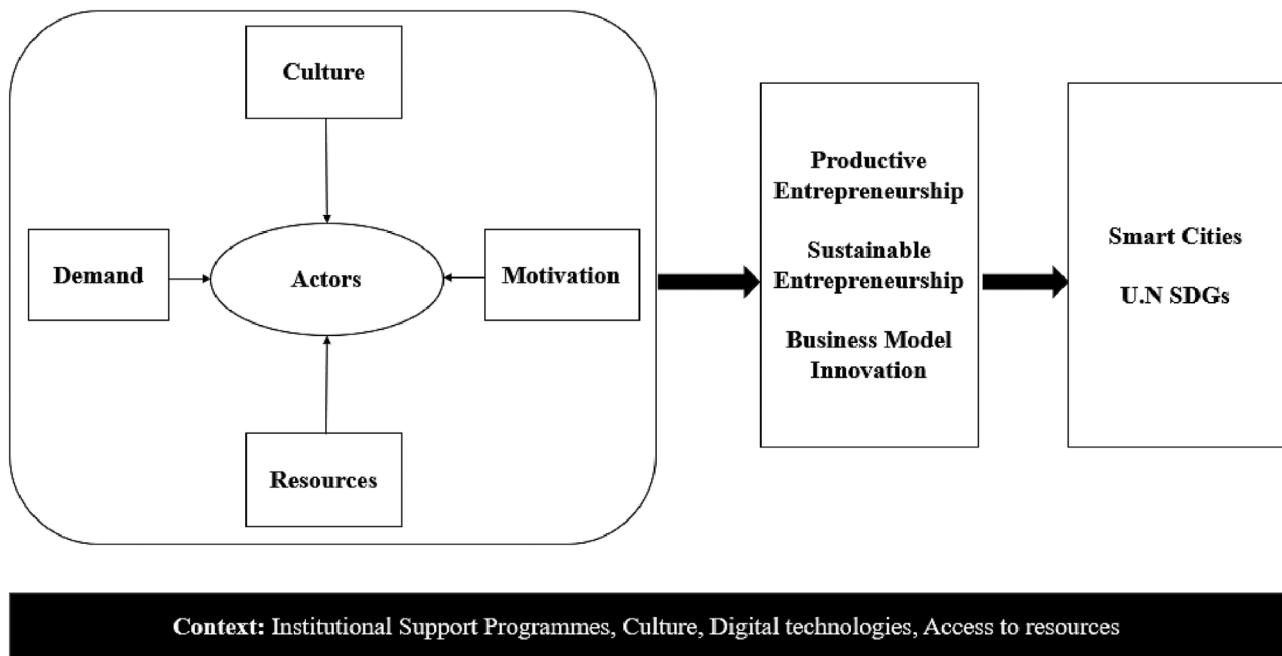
Culture

Demand

Actors

Motivation

Resources

Productive Entrepreneurship

Sustainable Entrepreneurship

Business Model Innovation

Smart Cities

U.N SDGs

Context: Institutional Support Programmes, Culture, Digital technologies, Access to resources